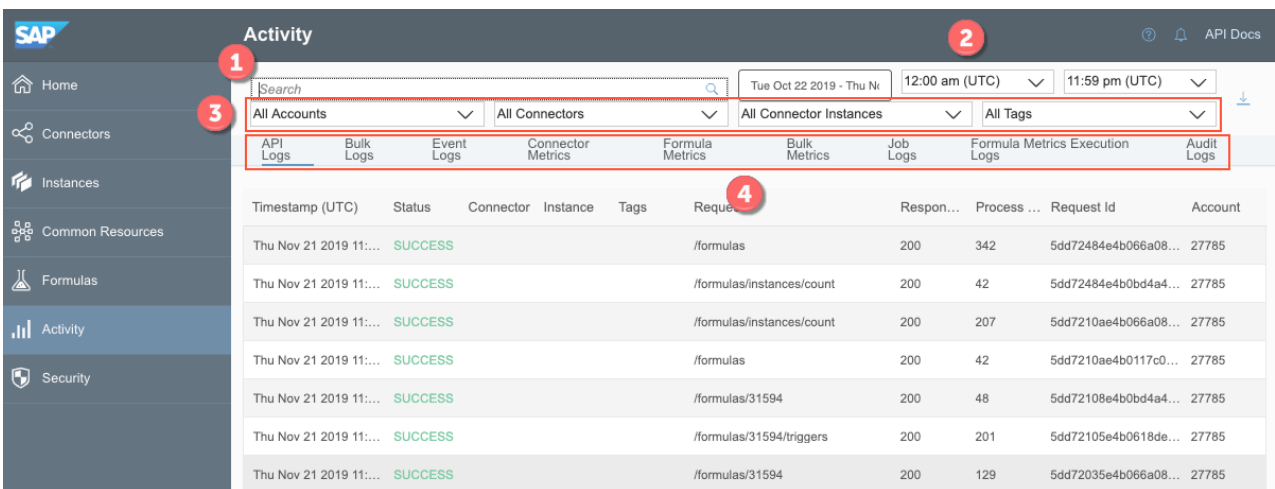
SAP

Activity

API Docs

Home
Connectors
Instances
Common Resources
Formulas
Activity
Security

1
Search
Tue Oct 22 2019 - Thu N
12:00 am (UTC)
11:59 pm (UTC)
2
3
All Accounts
All Connectors
All Connector Instances
All Tags

API Logs | Bulk Logs | Event Logs | Connector Metrics | Formula Metrics | Bulk Metrics | Job Logs | Formula Metrics Execution Logs | Audit Logs

4

| Timestamp (UTC) | Status | Connector | Instance | Tags | Reque | Respon... | Process ... | Request Id | Account |
|---|---|---|---|---|---|---|---|---|---|
| Thu Nov 21 2019 11:... | SUCCESS | | | | /formulas | 200 | 342 | 5dd72484e4b066a08... | 27785 |
| Thu Nov 21 2019 11:... | SUCCESS | | | | /formulas/instances/count | 200 | 42 | 5dd72484e4b0bd4a4... | 27785 |
| Thu Nov 21 2019 11:... | SUCCESS | | | | /formulas/instances/count | 200 | 207 | 5dd7210ae4b066a08... | 27785 |
| Thu Nov 21 2019 11:... | SUCCESS | | | | /formulas | 200 | 42 | 5dd7210ae4b0117c0... | 27785 |
| Thu Nov 21 2019 11:... | SUCCESS | | | | /formulas/31594 | 200 | 48 | 5dd72108e4b0bd4a4... | 27785 |
| Thu Nov 21 2019 11:... | SUCCESS | | | | /formulas/31594/triggers | 200 | 201 | 5dd72105e4b0618de... | 27785 |
| Thu Nov 21 2019 11:... | SUCCESS | | | | /formulas/31594 | 200 | 129 | 5dd72035e4b066a08... | 27785 |